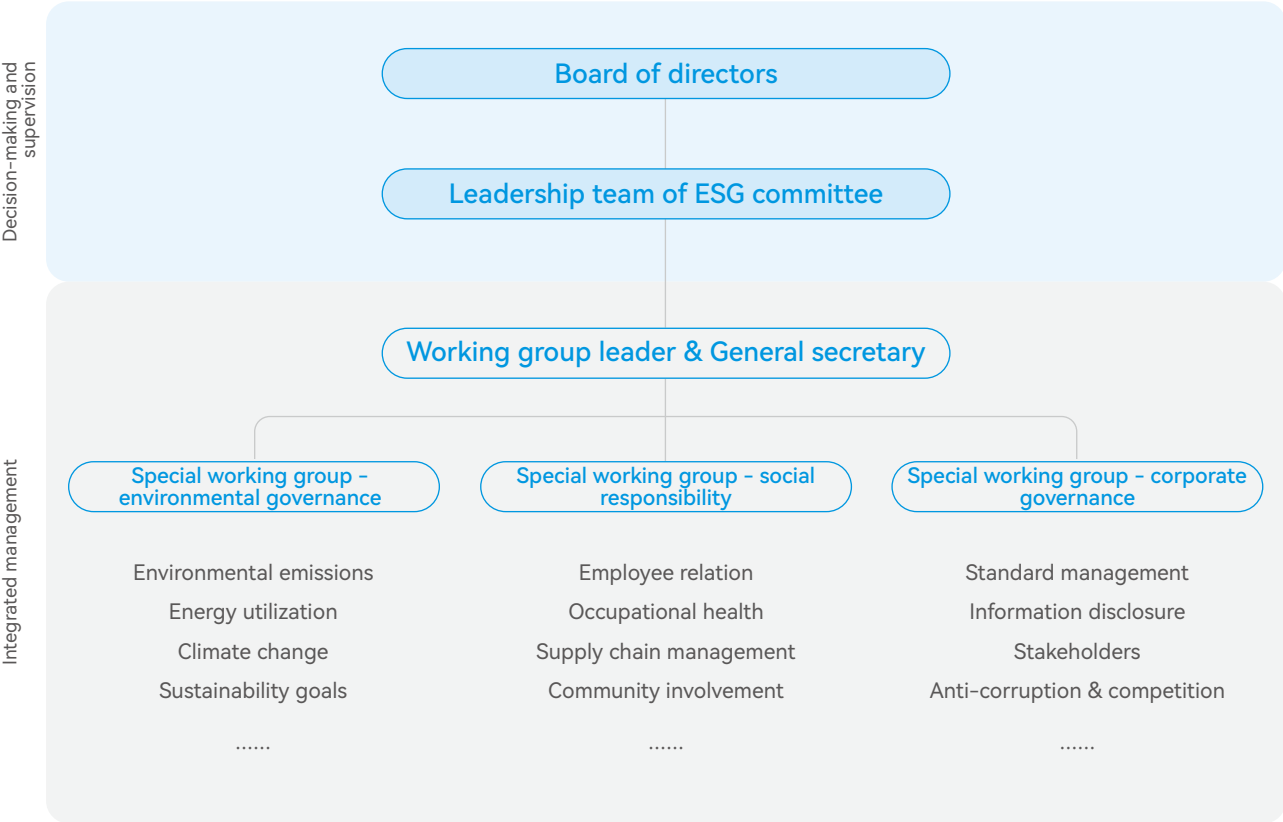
Decision-making and supervision

Board of directors

Leadership team of ESG committee

Integrated management

Working group leader & General secretary

Special working group - environmental governance

Special working group - social responsibility

Special working group - corporate governance

Environmental emissions
Energy utilization
Climate change
Sustainability goals
......

Employee relation
Occupational health
Supply chain management
Community involvement
......

Standard management
Information disclosure
Stakeholders
Anti-corruption & competition
......